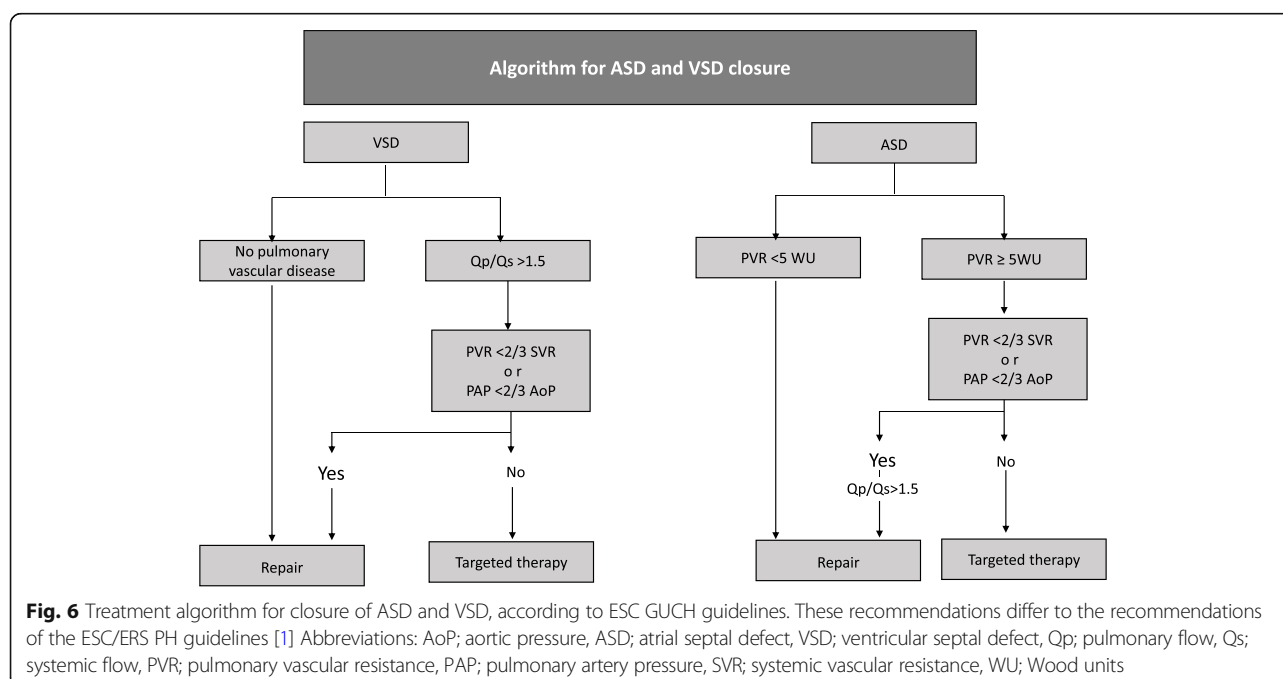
Algorithm for ASD and VSD closure

VSD

No pulmonary vascular disease

Qp/Qs >1.5

PVR <2/3 SVR
o r
PAP <2/3 AoP

Yes

No

Repair

Targeted therapy

ASD

PVR <5 WU

PVR ≥ 5WU

PVR <2/3 SVR
o r
PAP <2/3 AoP

Yes
Qp/Qs>1.5

No

Repair

Targeted therapy

**Fig. 6** Treatment algorithm for closure of ASD and VSD, according to ESC GUCH guidelines. These recommendations differ to the recommendations of the ESC/ERS PH guidelines [1] Abbreviations: AoP; aortic pressure, ASD; atrial septal defect, VSD; ventricular septal defect, Qp; pulmonary flow, Qs; systemic flow, PVR; pulmonary vascular resistance, PAP; pulmonary artery pressure, SVR; systemic vascular resistance, WU; Wood units